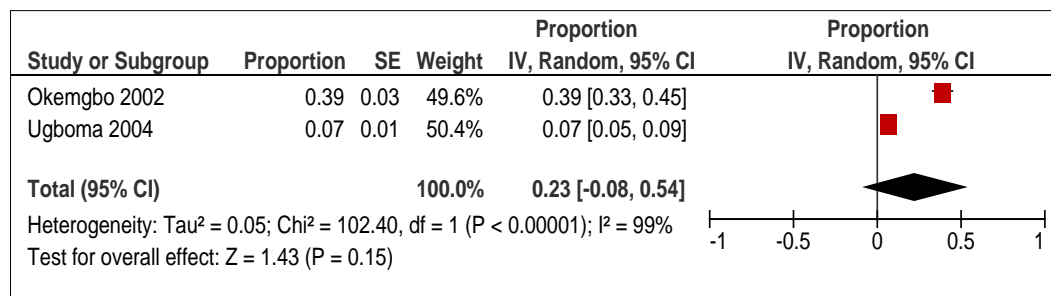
| Study or Subgroup | Proportion | SE | Weight | Proportion IV, Random, 95% CI | Proportion IV, Random, 95% CI |
|---|---|---|---|---|---|
| Okemgbo 2002 | 0.39 | 0.03 | 49.6% | 0.39 [0.33, 0.45] | |
| Ugboma 2004 | 0.07 | 0.01 | 50.4% | 0.07 [0.05, 0.09] | |
| **Total (95% CI)** | | | **100.0%** | **0.23 [-0.08, 0.54]** | |

Heterogeneity: Tau² = 0.05; Chi² = 102.40, df = 1 (P < 0.00001); I² = 99%
Test for overall effect: Z = 1.43 (P = 0.15)

-1 -0.5 0 0.5 1